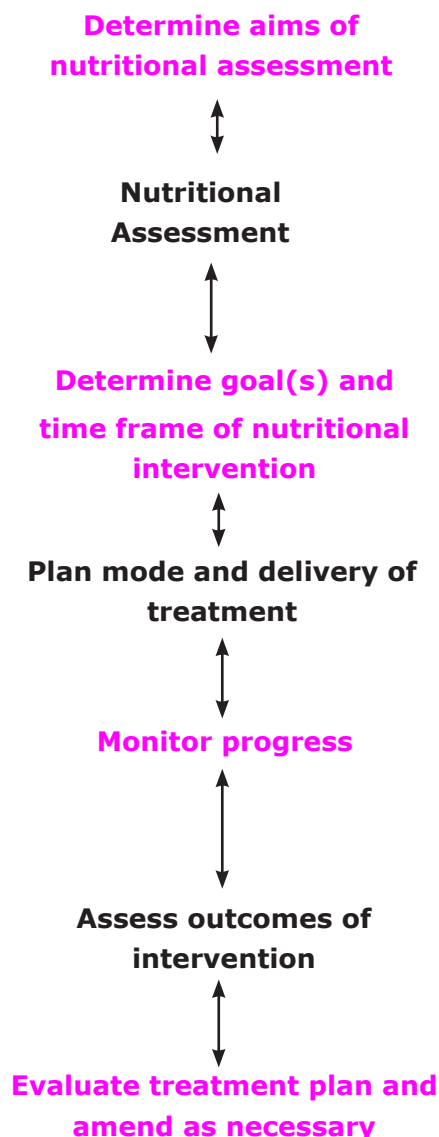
Determine aims of nutritional assessment

Nutritional Assessment

Determine goal(s) and time frame of nutritional intervention

Plan mode and delivery of treatment

Monitor progress

Assess outcomes of intervention

Evaluate treatment plan and amend as necessary